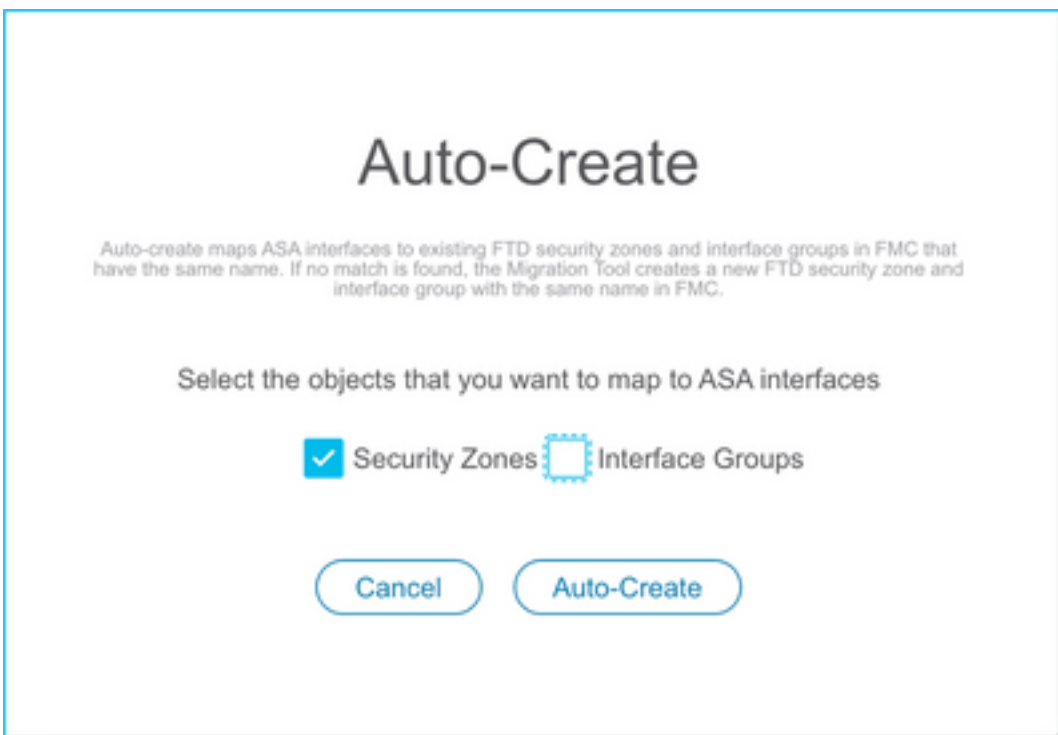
Auto-Create

Auto-create maps ASA interfaces to existing FTD security zones and interface groups in FMC that have the same name. If no match is found, the Migration Tool creates a new FTD security zone and interface group with the same name in FMC.

Select the objects that you want to map to ASA interfaces

Security Zones Interface Groups

Cancel Auto-Create